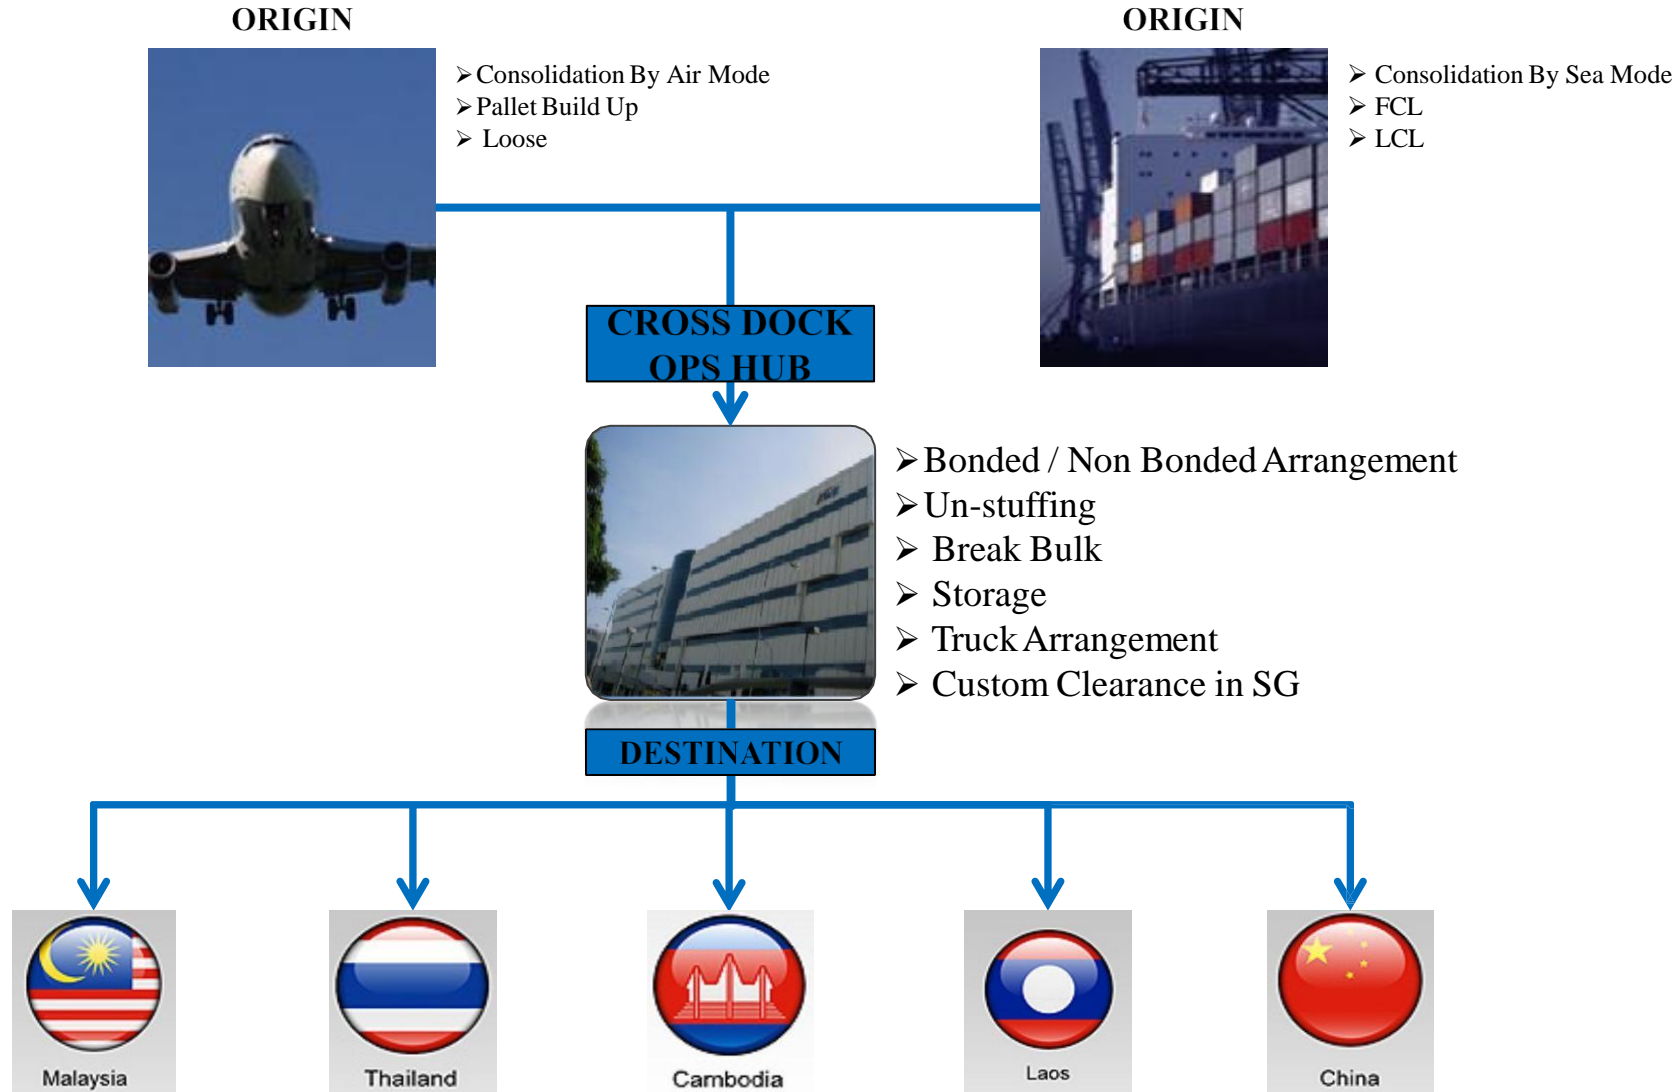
ORIGIN

➢Consolidation By Air Mode
➢Pallet Build Up
➢ Loose

ORIGIN

➢ Consolidation By Sea Mode
➢ FCL
➢ LCL

CROSS DOCK OPS HUB

➢Bonded / Non Bonded Arrangement
➢Un-stuffing
➢ Break Bulk
➢ Storage
➢ Truck Arrangement
➢ Custom Clearance in SG

DESTINATION

Malaysia

Thailand

Cambodia

Laos

China